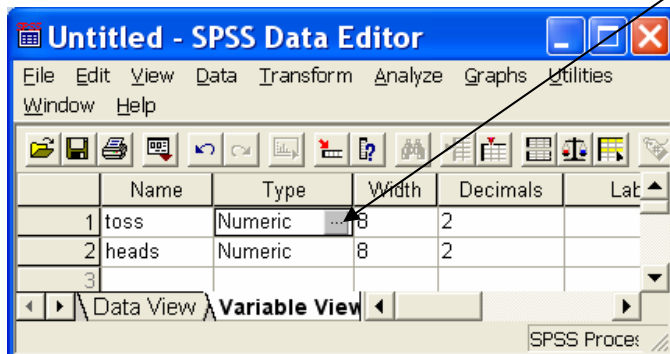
Untitled - SPSS Data Editor

File Edit View Data Transform Analyze Graphs Utilities Window Help

|   | Name | Type | Width | Decimals | Lab |
|---|---|---|---|---|---|
| 1 | toss | Numeric ... | 8 | 2 | |
| 2 | heads | Numeric | 8 | 2 | |
| 3 | | | | | |

Data View Variable View

SPSS Proces